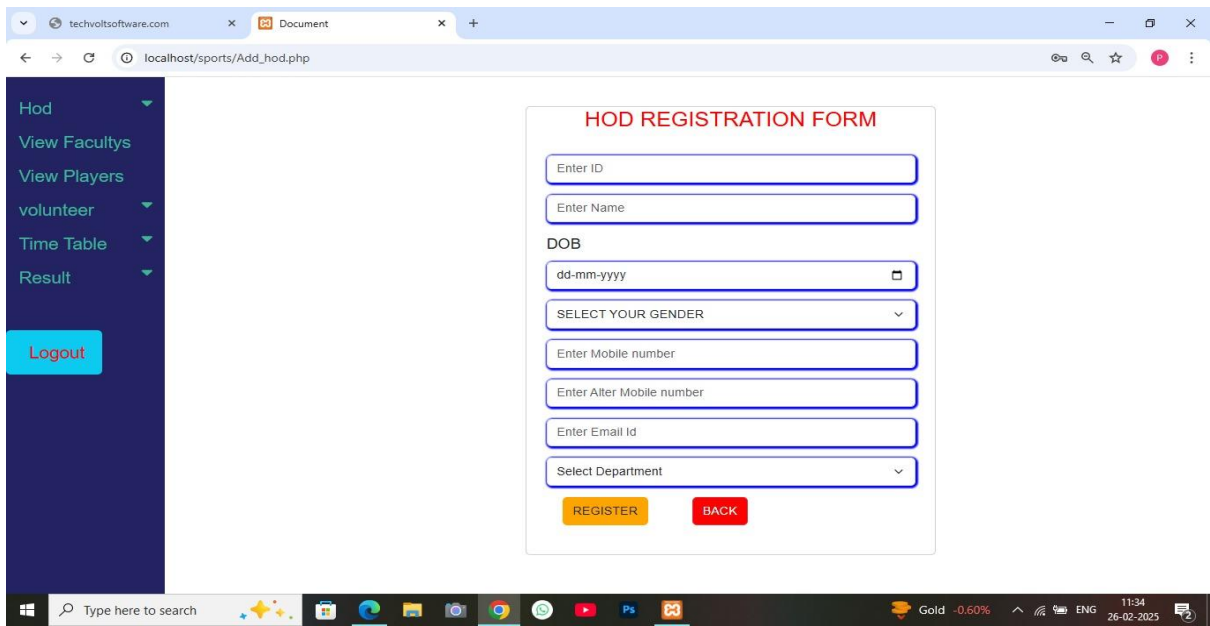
techvoltsoftware.com
Document
localhost/sports/Add_hod.php

Hod
View Facultys
View Players
volunteer
Time Table
Result

Logout

HOD REGISTRATION FORM

Enter ID
Enter Name
DOB
dd-mm-yyyy
SELECT YOUR GENDER
Enter Mobile number
Enter Alter Mobile number
Enter Email Id
Select Department
REGISTER
BACK

Type here to search
Gold -0.60%
ENG
11:34
26-02-2025
2